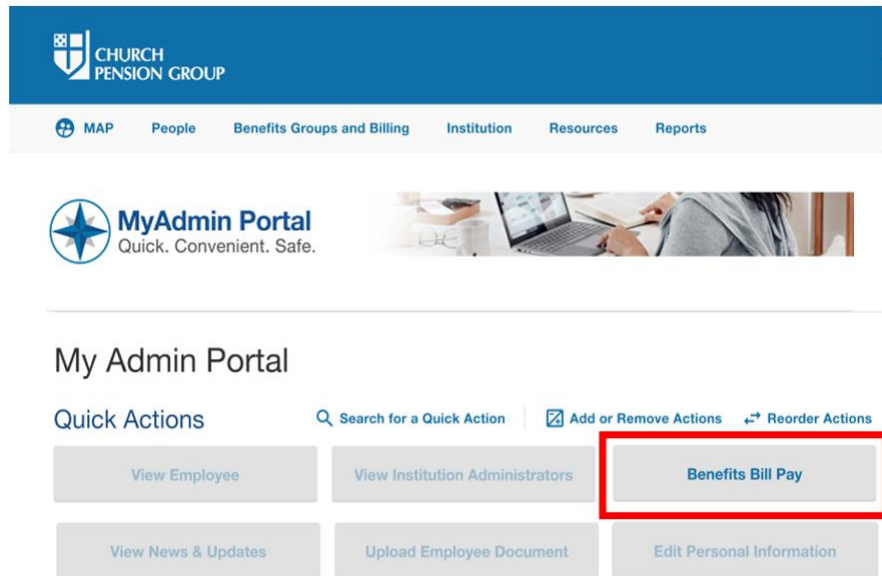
CHURCH PENSION GROUP

MAP People Benefits Groups and Billing Institution Resources Reports

MyAdmin Portal
Quick. Convenient. Safe.

My Admin Portal

Quick Actions

Search for a Quick Action

Add or Remove Actions

Reorder Actions

View Employee

View Institution Administrators

Benefits Bill Pay

View News & Updates

Upload Employee Document

Edit Personal Information